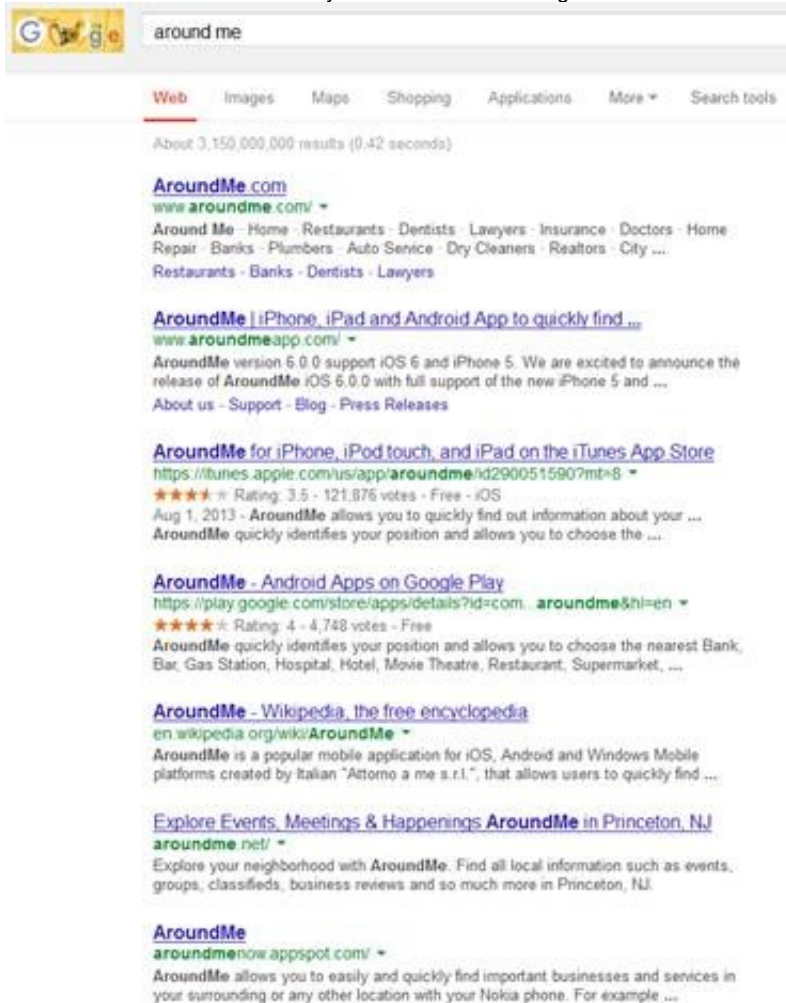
G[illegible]gle

around me

Web Images Maps Shopping Applications More ▾ Search tools

About 3,150,000,000 results (0.42 seconds)

AroundMe.com
www.aroundme.com/ ▾
Around Me - Home · Restaurants · Dentists · Lawyers · Insurance · Doctors · Home Repair · Banks · Plumbers · Auto Service · Dry Cleaners · Realtors · City ...
Restaurants - Banks - Dentists - Lawyers

AroundMe | iPhone, iPad and Android App to quickly find ...
www.aroundmeapp.com/ ▾
AroundMe version 6.0.0 support iOS 6 and iPhone 5. We are excited to announce the release of AroundMe iOS 6.0.0 with full support of the new iPhone 5 and ...
About us - Support - Blog - Press Releases

AroundMe for iPhone, iPod touch, and iPad on the iTunes App Store
https://itunes.apple.com/us/app/aroundme/id290051590?mt=8 ▾
★★★★★ Rating: 3.5 - 121,876 votes - Free - iOS
Aug 1, 2013 - AroundMe allows you to quickly find out information about your ...
AroundMe quickly identifies your position and allows you to choose the ...

AroundMe - Android Apps on Google Play
https://play.google.com/store/apps/details?id=com...aroundme&hl=en ▾
★★★★★ Rating: 4 - 4,748 votes - Free
AroundMe quickly identifies your position and allows you to choose the nearest Bank, Bar, Gas Station, Hospital, Hotel, Movie Theatre, Restaurant, Supermarket, ...

AroundMe - Wikipedia, the free encyclopedia
en.wikipedia.org/wiki/AroundMe ▾
AroundMe is a popular mobile application for iOS, Android and Windows Mobile platforms created by Italian "Attorno a me s.r.l.", that allows users to quickly find ...

Explore Events, Meetings & Happenings AroundMe in Princeton, NJ
aroundme.net/ ▾
Explore your neighborhood with AroundMe. Find all local information such as events, groups, classifieds, business reviews and so much more in Princeton, NJ.

AroundMe
aroundmenow.appspot.com/ ▾
AroundMe allows you to easily and quickly find important businesses and services in your surrounding or any other location with your Nokia phone. For example ...